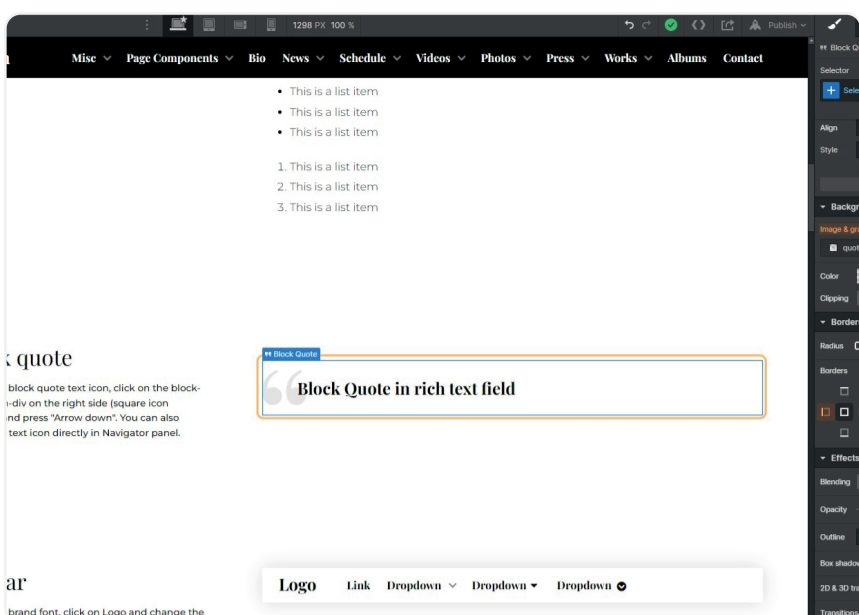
1298 PX 100 %

Publish

Misc Page Components Bio News Schedule Videos Photos Press Works Albums Contact

- This is a list item
- This is a list item
- This is a list item

1. This is a list item
2. This is a list item
3. This is a list item

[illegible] quote

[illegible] block quote text icon, click on the block-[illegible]-div on the right side (square icon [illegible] and press "Arrow down". You can also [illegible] text icon directly in Navigator panel.

Block Quote

Block Quote in rich text field

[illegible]ar

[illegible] brand font, click on Logo and change the

Logo Link Dropdown Dropdown Dropdown

Block Q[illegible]

Selector

Sele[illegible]

Align

Style

Backgr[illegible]

Image & gr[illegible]

quot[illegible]

Color

Clipping

Border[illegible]

Radius

Borders

Effects

Blending

Opacity

Outline

Box shado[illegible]

2D & 3D tr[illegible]

Transitions